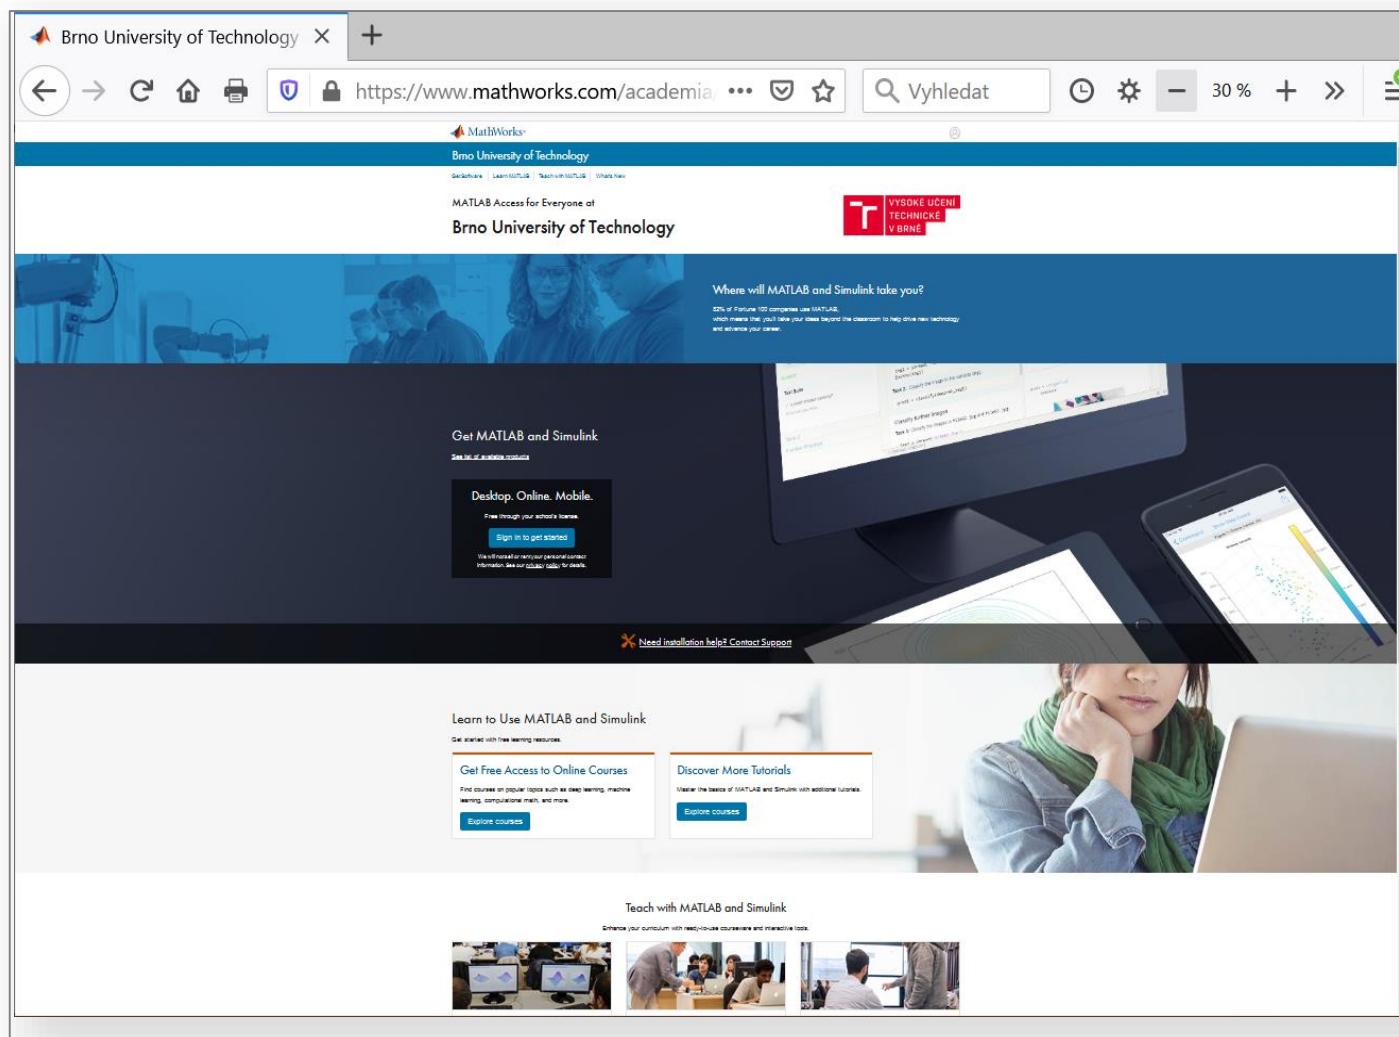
Brno University of Technology ×
+

https://www.mathworks.com/academia ••• 
Vyhledat
30 %

MathWorks

Brno University of Technology

Get Software | Learn MATLAB | Teach with MATLAB | What's New

MATLAB Access for Everyone at

Brno University of Technology

VYSOKÉ UČENÍ TECHNICKÉ V BRNĚ

Where will MATLAB and Simulink take you?

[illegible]

Get MATLAB and Simulink

See list of available products

Desktop. Online. Mobile.

Free through your school's license.

Sign in to get started

We will not sell or rent your personal contact information. See our privacy policy for details.

Need installation help? Contact Support

Learn to Use MATLAB and Simulink

Get started with free learning resources.

Get Free Access to Online Courses

Find courses on popular topics such as deep learning, machine learning, computational math, and more.

Explore courses

Discover More Tutorials

Master the basics of MATLAB and Simulink with additional tutorials.

Explore courses

Teach with MATLAB and Simulink

Enhance your curriculum with ready-to-use courseware and interactive tools.